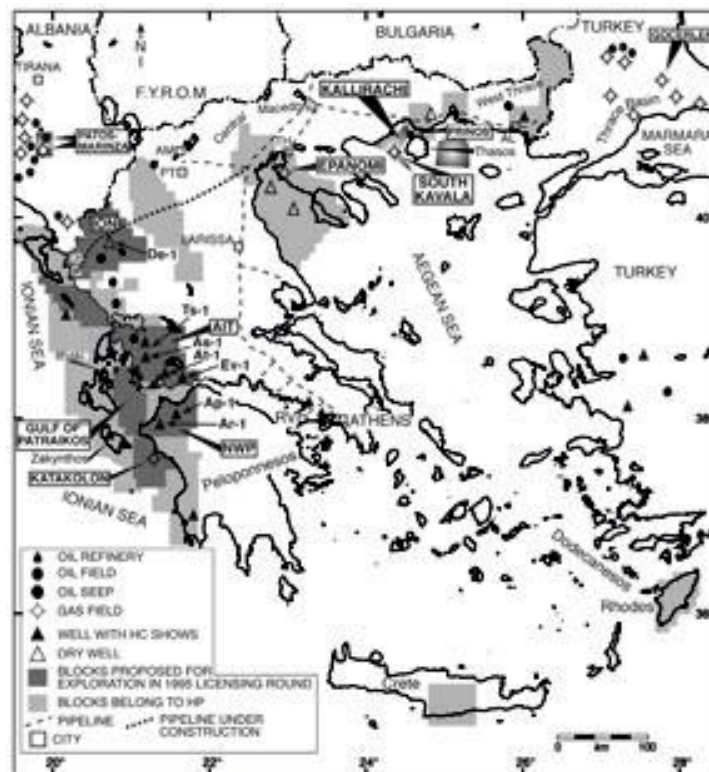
ALBANIA
N
BULGARIA
TURKEY
TIRANA
F.Y.R.O.M
KALLIRACHI
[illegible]
West Thrace
Central Macedonia
PATOS-MARINZA
AND
PTO
PRINOS
AL
Thasos
EPANOMI
SOUTH KAVALA
Thrace Basin
MARMARA SEA
40
LARISSA
De-1
TURKEY
AEGEAN SEA
IONIAN SEA
Ts-1
AIT
Aa-1
At-1
Ev-1
GULF OF PATRAIKOS
Ag-1
Ar-1
RVP
ATHENS
38
Zakynthos
NWP
KATAKOLON
Peloponnesos
IONIAN SEA
OIL REFINERY
OIL FIELD
OIL SEEP
GAS FIELD
WELL WITH HC SHOWS
DRY WELL
BLOCKS PROPOSED FOR EXPLORATION IN 1995 LICENSING ROUND
BLOCKS BELONG TO HP
PIPELINE
PIPELINE UNDER CONSTRUCTION
CITY
Dodecanesos
Rhodes
36
Crete
0
km
100
20°
22°
24°
26°
28°